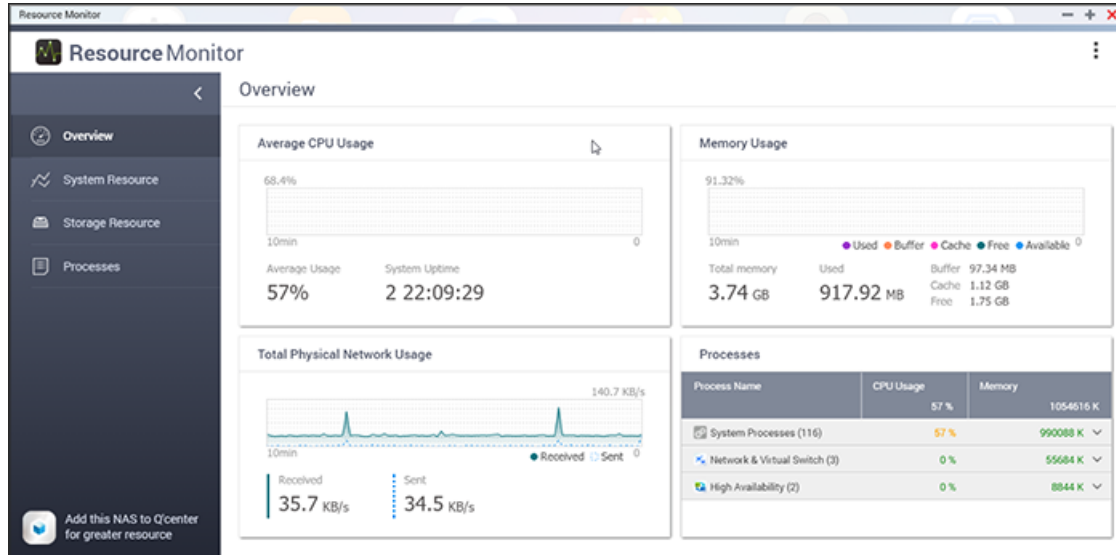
Resource Monitor

Resource Monitor

Overview

Overview

System Resource

Storage Resource

Processes

Add this NAS to Q'center for greater resource

Average CPU Usage

68.4%

10min

0

Average Usage

57%

System Uptime

2 22:09:29

Memory Usage

91.32%

10min

● Used ● Buffer ● Cache ● Free ● Available 0

Total memory

3.74 GB

Used

917.92 MB

Buffer 97.34 MB
Cache 1.12 GB
Free 1.75 GB

Total Physical Network Usage

140.7 KB/s

10min

● Received ● Sent 0

Received

35.7 KB/s

Sent

34.5 KB/s

Processes

| Process Name | CPU Usage 57 % | Memory 1054616 K |
|---|---|---|
| System Processes (116) | 57 % | 990088 K |
| Network & Virtual Switch (3) | 0 % | 55684 K |
| High Availability (2) | 0 % | 8844 K |